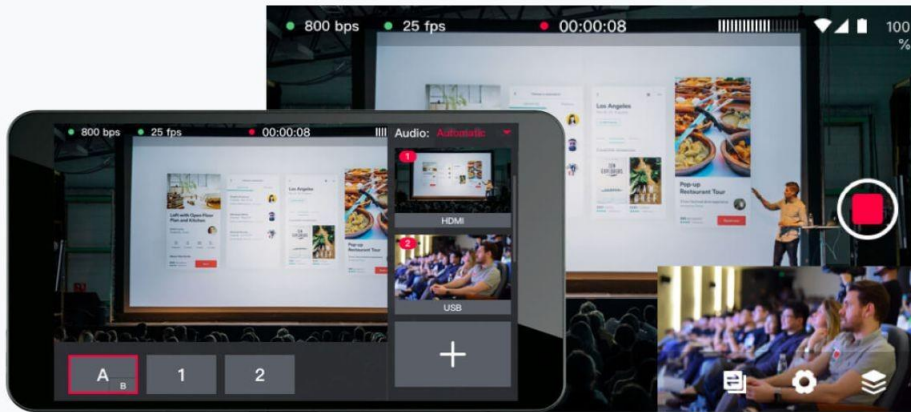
800 bps 25 fps 00:00:08 100 %

Los Angeles

Pop-up Restaurant Tour

800 bps 25 fps 00:00:08 Audio: Automatic

Loft with Open Floor Plan and Kitchen

Los Angeles

Pop-up Restaurant Tour

1

HDMI

2

USB

+

A B 1 2